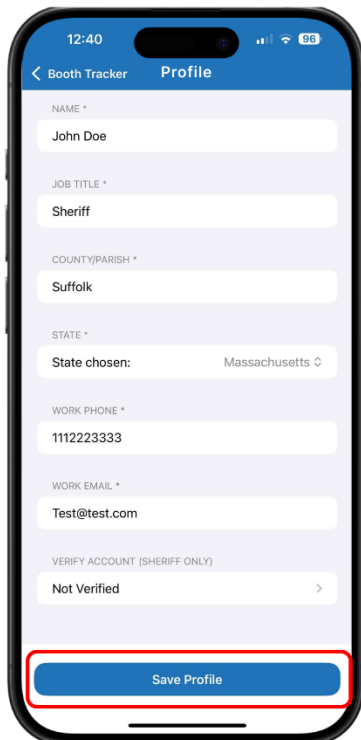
12:40

96

Booth Tracker

Profile

NAME *

John Doe

JOB TITLE *

Sheriff

COUNTY/PARISH *

Suffolk

STATE *

State chosen:

Massachusetts

WORK PHONE *

1112223333

WORK EMAIL *

Test@test.com

VERIFY ACCOUNT (SHERIFF ONLY)

Not Verified

Save Profile